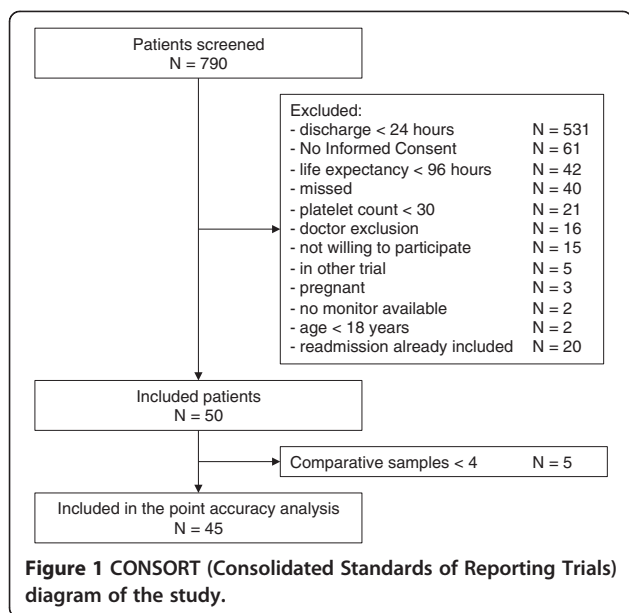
Patients screened
N = 790

Excluded:
- discharge < 24 hours N = 531
- No Informed Consent N = 61
- life expectancy < 96 hours N = 42
- missed N = 40
- platelet count < 30 N = 21
- doctor exclusion N = 16
- not willing to participate N = 15
- in other trial N = 5
- pregnant N = 3
- no monitor available N = 2
- age < 18 years N = 2
- readmission already included N = 20

Included patients
N = 50

Comparative samples < 4 N = 5

Included in the point accuracy analysis
N = 45

**Figure 1 CONSORT (Consolidated Standards of Reporting Trials) diagram of the study.**